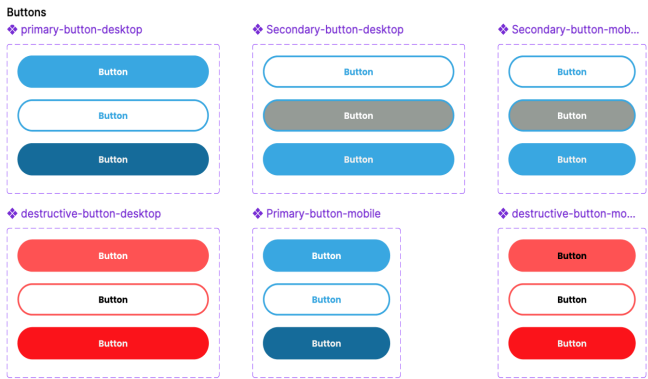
Buttons

❖ primary-button-desktop

Button

Button

Button

❖ Secondary-button-desktop

Button

Button

Button

❖ Secondary-button-mobi...

Button

Button

Button

❖ destructive-button-desktop

Button

Button

Button

❖ Primary-button-mobile

Button

Button

Button

❖ destructive-button-mo...

Button

Button

Button